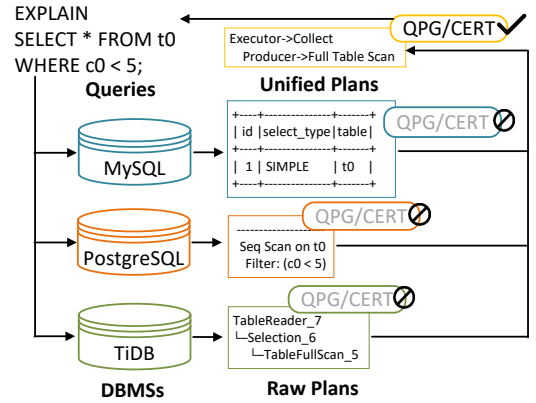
EXPLAIN
SELECT * FROM t0
WHERE c0 < 5;

Queries

QPG/CERT

Executor->Collect
Producer->Full Table Scan

Unified Plans

MySQL

+----+-------------+-------+
| id |select_type|table|
+----+-------------+-------+
| 1 | SIMPLE | t0 |
+----+-------------+-------+

QPG/CERT

PostgreSQL

QPG/CERT

Seq Scan on t0
Filter: (c0 < 5)

TiDB

QPG/CERT

TableReader_7
└─Selection_6
└─TableFullScan_5

DBMSs

Raw Plans